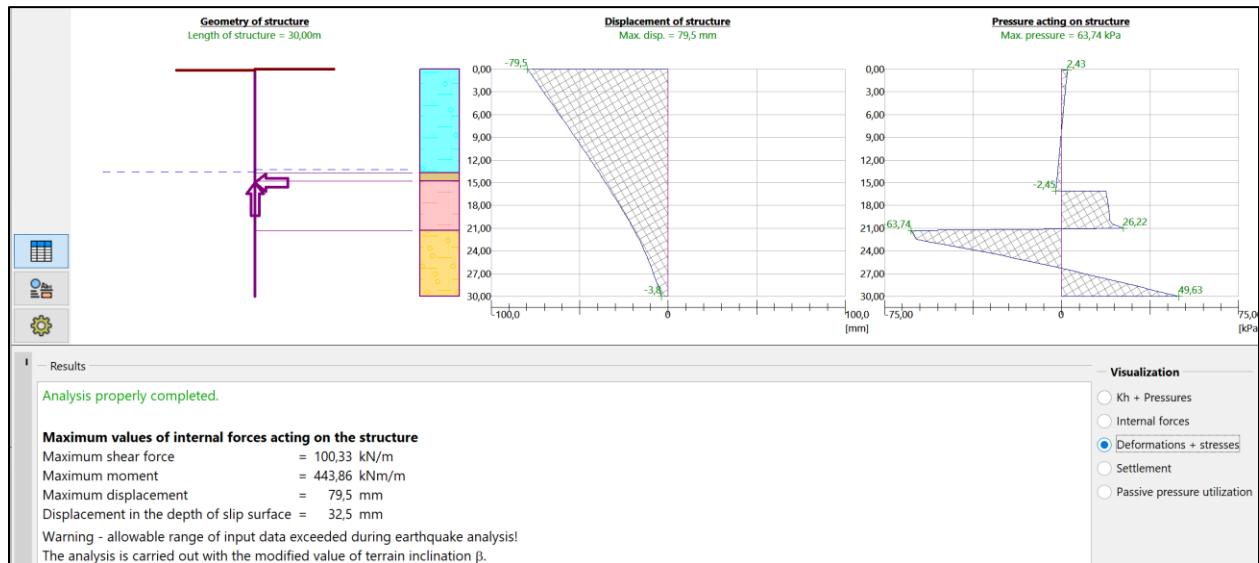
Geometry of structure
Length of structure = 30,00m

Displacement of structure
Max. disp. = 79,5 mm

Pressure acting on structure
Max. pressure = 63,74 kPa

0,00
3,00
6,00
9,00
12,00
15,00
18,00
21,00
24,00
27,00
30,00

-79,5
-3,8
-100,0
0
100,0
[mm]

0,00
3,00
6,00
9,00
12,00
15,00
18,00
21,00
24,00
27,00
30,00

2,43
-2,45
26,22
63,74
49,63
-75,00
0
75,0
[kPa

Results

Analysis properly completed.

**Maximum values of internal forces acting on the structure**
Maximum shear force = 100,33 kN/m
Maximum moment = 443,86 kNm/m
Maximum displacement = 79,5 mm
Displacement in the depth of slip surface = 32,5 mm
Warning - allowable range of input data exceeded during earthquake analysis!
The analysis is carried out with the modified value of terrain inclination β.

Visualization
Kh + Pressures
Internal forces
Deformations + stresses
Settlement
Passive pressure utilization